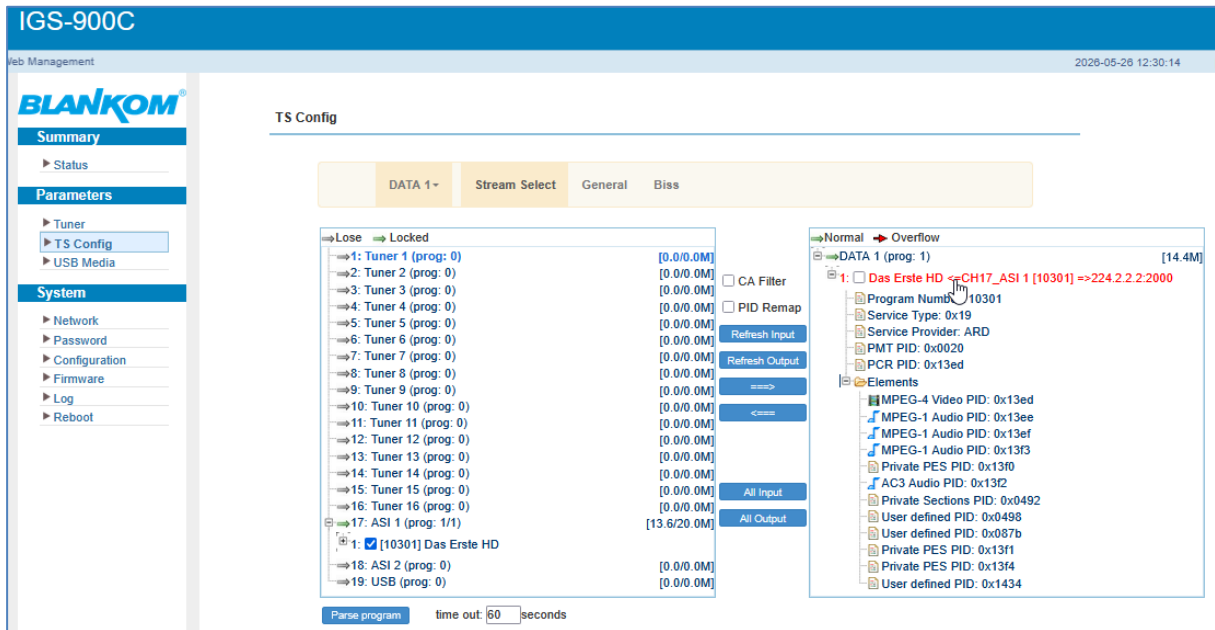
IGS-900C

eb Management

2026-05-26 12:30:14

BLANKOM®

Summary
▶ Status

Parameters
▶ Tuner
▶ TS Config
▶ USB Media

System
▶ Network
▶ Password
▶ Configuration
▶ Firmware
▶ Log
▶ Reboot

TS Config

DATA 1▾ Stream Select General Biss

Lose Locked
1: Tuner 1 (prog: 0) [0.0/0.0M]
2: Tuner 2 (prog: 0) [0.0/0.0M]
3: Tuner 3 (prog: 0) [0.0/0.0M]
4: Tuner 4 (prog: 0) [0.0/0.0M]
5: Tuner 5 (prog: 0) [0.0/0.0M]
6: Tuner 6 (prog: 0) [0.0/0.0M]
7: Tuner 7 (prog: 0) [0.0/0.0M]
8: Tuner 8 (prog: 0) [0.0/0.0M]
9: Tuner 9 (prog: 0) [0.0/0.0M]
10: Tuner 10 (prog: 0) [0.0/0.0M]
11: Tuner 11 (prog: 0) [0.0/0.0M]
12: Tuner 12 (prog: 0) [0.0/0.0M]
13: Tuner 13 (prog: 0) [0.0/0.0M]
14: Tuner 14 (prog: 0) [0.0/0.0M]
15: Tuner 15 (prog: 0) [0.0/0.0M]
16: Tuner 16 (prog: 0) [0.0/0.0M]
17: ASI 1 (prog: 1/1) [13.6/20.0M]
1: [10301] Das Erste HD
18: ASI 2 (prog: 0) [0.0/0.0M]
19: USB (prog: 0) [0.0/0.0M]

CA Filter
PID Remap
Refresh Input
Refresh Output
===>
<===
All Input
All Output

Normal Overflow
DATA 1 (prog: 1) [14.4M]
1: Das Erste HD <=CH17_ASI 1 [10301] =>224.2.2.2:2000
Program Numb 10301
Service Type: 0x19
Service Provider: ARD
PMT PID: 0x0020
PCR PID: 0x13ed
Elements
MPEG-4 Video PID: 0x13ed
MPEG-1 Audio PID: 0x13ee
MPEG-1 Audio PID: 0x13ef
MPEG-1 Audio PID: 0x13f3
Private PES PID: 0x13f0
AC3 Audio PID: 0x13f2
Private Sections PID: 0x0492
User defined PID: 0x0498
User defined PID: 0x087b
Private PES PID: 0x13f1
Private PES PID: 0x13f4
User defined PID: 0x1434

Parse program time out: 60 seconds